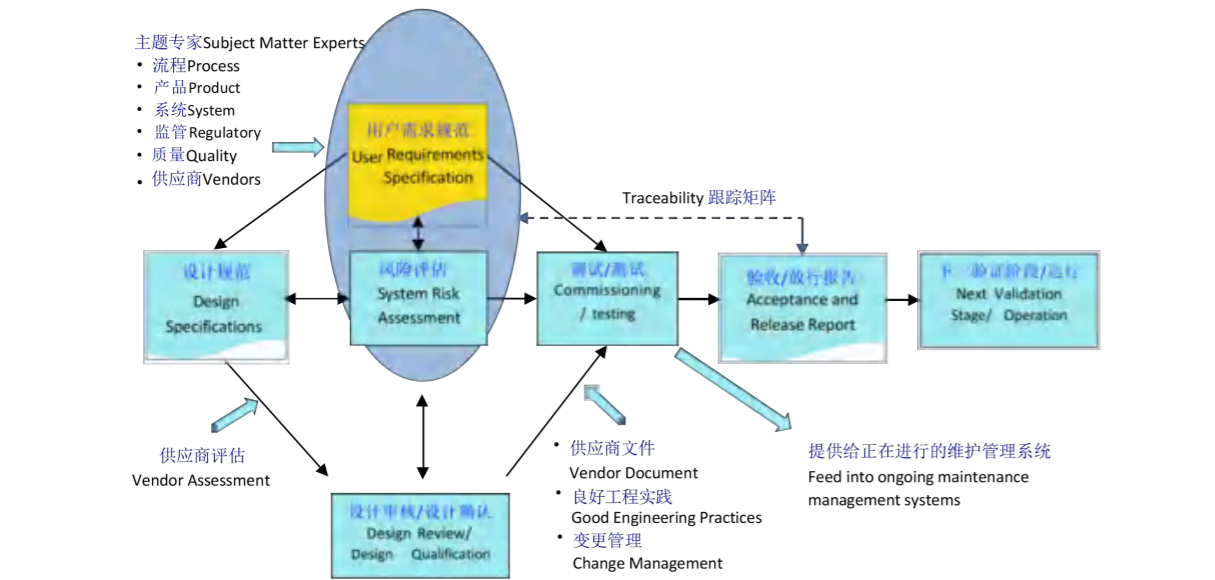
主题专家Subject Matter Experts
• 流程Process
• 产品Product
• 系统System
• 监管Regulatory
• 质量Quality
• 供应商Vendors

用户需求规范
User Requirements Specification

Traceability 跟踪矩阵

设计规范
Design Specifications

风险评估
System Risk Assessment

调试/测试
Commissioning / testing

验收/放行报告
Acceptance and Release Report

下一验证阶段/运行
Next Validation Stage/ Operation

供应商评估
Vendor Assessment

设计审核/设计确认
Design Review/ Design Qualification

• 供应商文件
Vendor Document
• 良好工程实践
Good Engineering Practices
• 变更管理
Change Management

提供给正在进行的维护管理系统
Feed into ongoing maintenance management systems